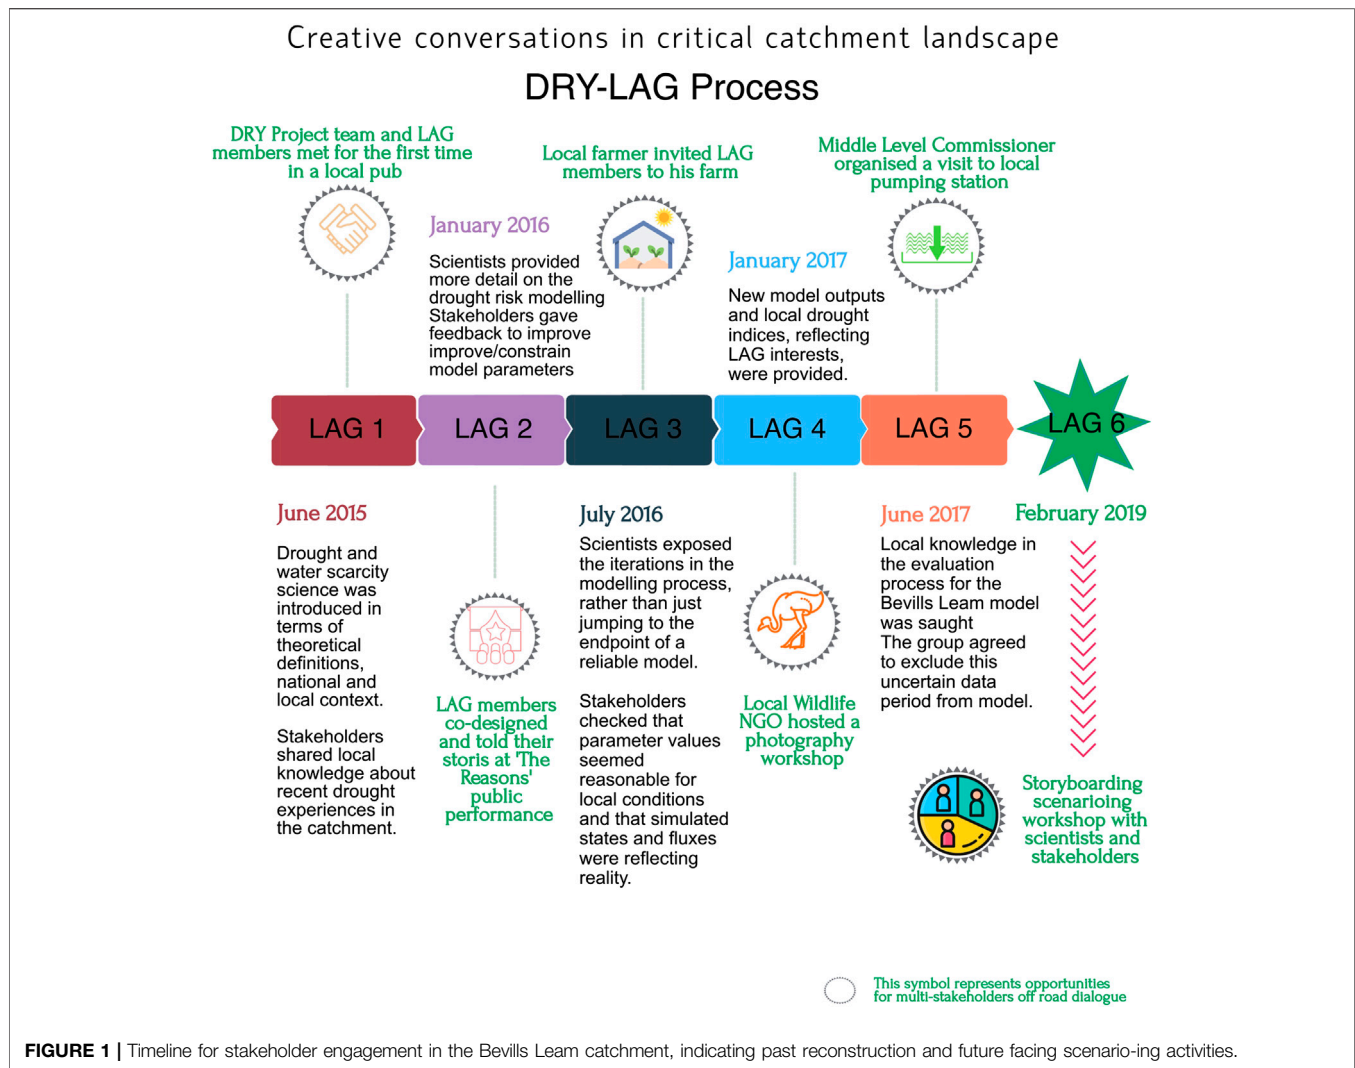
Creative conversations in critical catchment landscape

DRY-LAG Process

DRY Project team and LAG members met for the first time in a local pub

January 2016

Scientists provided more detail on the drought risk modelling Stakeholders gave feedback to improve improve/constrain model parameters

Local farmer invited LAG members to his farm

January 2017

New model outputs and local drought indices, reflecting LAG interests, were provided.

Middle Level Commissioner organised a visit to local pumping station

LAG 1

LAG 2

LAG 3

LAG 4

LAG 5

LAG 6

June 2015

Drought and water scarcity science was introduced in terms of theoretical definitions, national and local context.

Stakeholders shared local knowledge about recent drought experiences in the catchment.

LAG members co-designed and told their storis at 'The Reasons' public performance

July 2016

Scientists exposed the iterations in the modelling process, rather than just jumping to the endpoint of a reliable model.

Stakeholders checked that parameter values seemed reasonable for local conditions and that simulated states and fluxes were reflecting reality.

Local Wildlife NGO hosted a photography workshop

June 2017

Local knowledge in the evaluation process for the Bevills Leam model was saught The group agreed to exclude this uncertain data period from model.

February 2019

Storyboarding scenarioing workshop with scientists and stakeholders

This symbol represents opportunities for multi-stakeholders off road dialogue

FIGURE 1 | Timeline for stakeholder engagement in the Bevills Leam catchment, indicating past reconstruction and future facing scenario-ing activities.